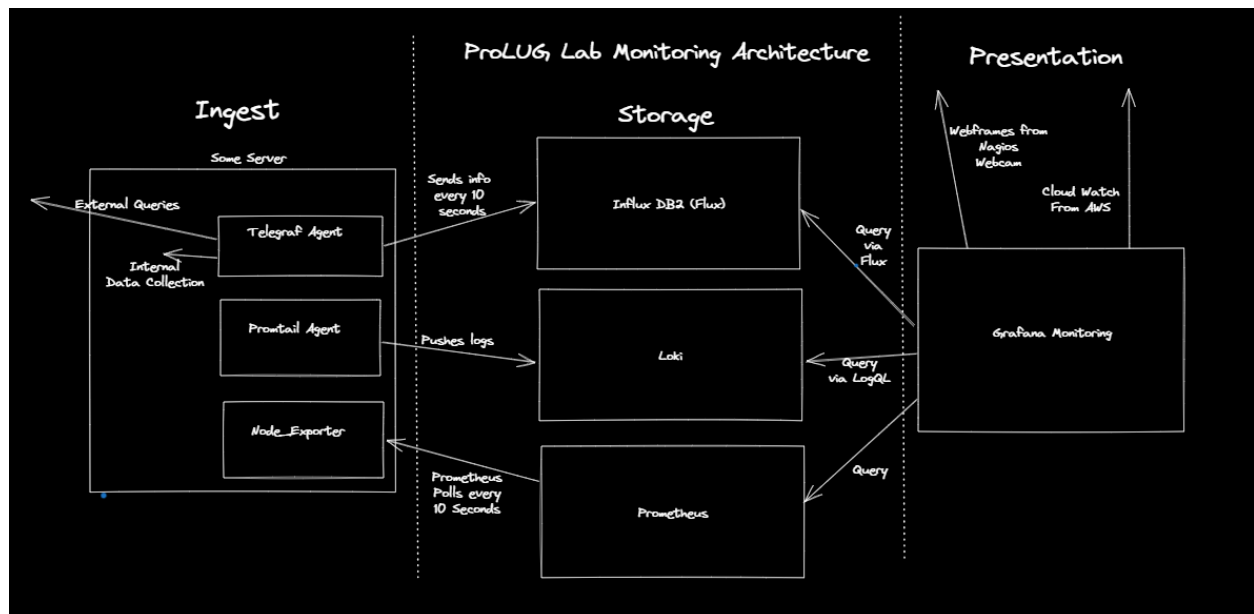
ProLUG Lab Monitoring Architecture

Ingest

Storage

Presentation

Some Server

External Queries

Telegraf Agent

Internal Data Collection

Promtail Agent

Node_Exporter

Sends info every 10 seconds

Influx DB2 (Flux)

Pushes logs

Loki

Prometheus Polls every 10 Seconds

Prometheus

Query via Flux

Query via LogQL

Query

Webframes from Nagios Webcam

Cloud Watch From AWS

Grafana Monitoring